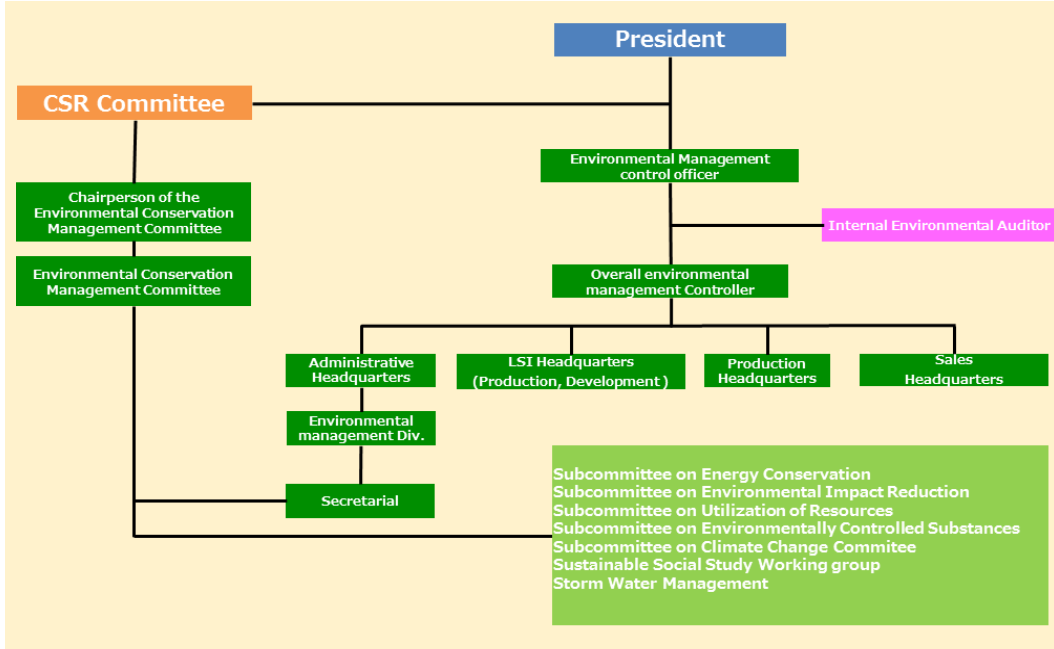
President

CSR Committee

Environmental Management control officer

Internal Environmental Auditor

Chairperson of the Environmental Conservation Management Committee

Environmental Conservation Management Committee

Overall environmental management Controller

Administrative Headquarters

LSI Headquarters (Production, Development )

Production Headquarters

Sales Headquarters

Environmental management Div.

Secretarial

Subcommittee on Energy Conservation
Subcommittee on Environmental Impact Reduction
Subcommittee on Utilization of Resources
Subcommittee on Environmentally Controlled Substances
Subcommittee on Climate Change Commitee
Sustainable Social Study Working group
Storm Water Management